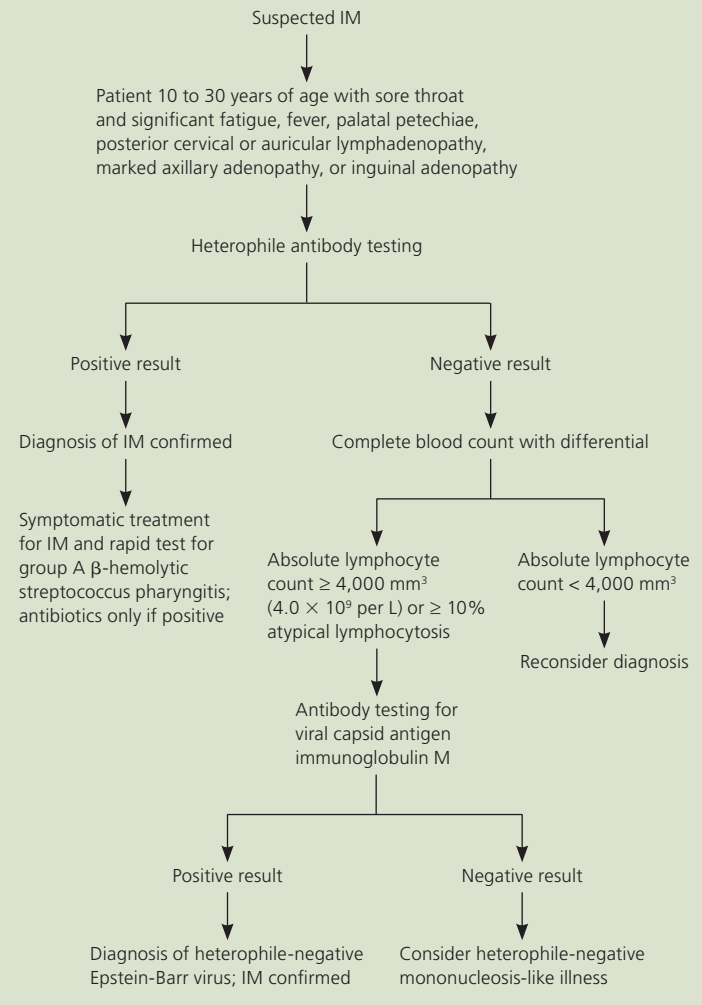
Suspected IM

Patient 10 to 30 years of age with sore throat and significant fatigue, fever, palatal petechiae, posterior cervical or auricular lymphadenopathy, marked axillary adenopathy, or inguinal adenopathy

Heterophile antibody testing

Positive result

Diagnosis of IM confirmed

Symptomatic treatment for IM and rapid test for group A β-hemolytic streptococcus pharyngitis; antibiotics only if positive

Negative result

Complete blood count with differential

Absolute lymphocyte count ≥ 4,000 mm$^3$ ($4.0 \times 10^9$ per L) or ≥ 10% atypical lymphocytosis

Absolute lymphocyte count < 4,000 mm$^3$

Reconsider diagnosis

Antibody testing for viral capsid antigen immunoglobulin M

Positive result

Diagnosis of heterophile-negative Epstein-Barr virus; IM confirmed

Negative result

Consider heterophile-negative mononucleosis-like illness